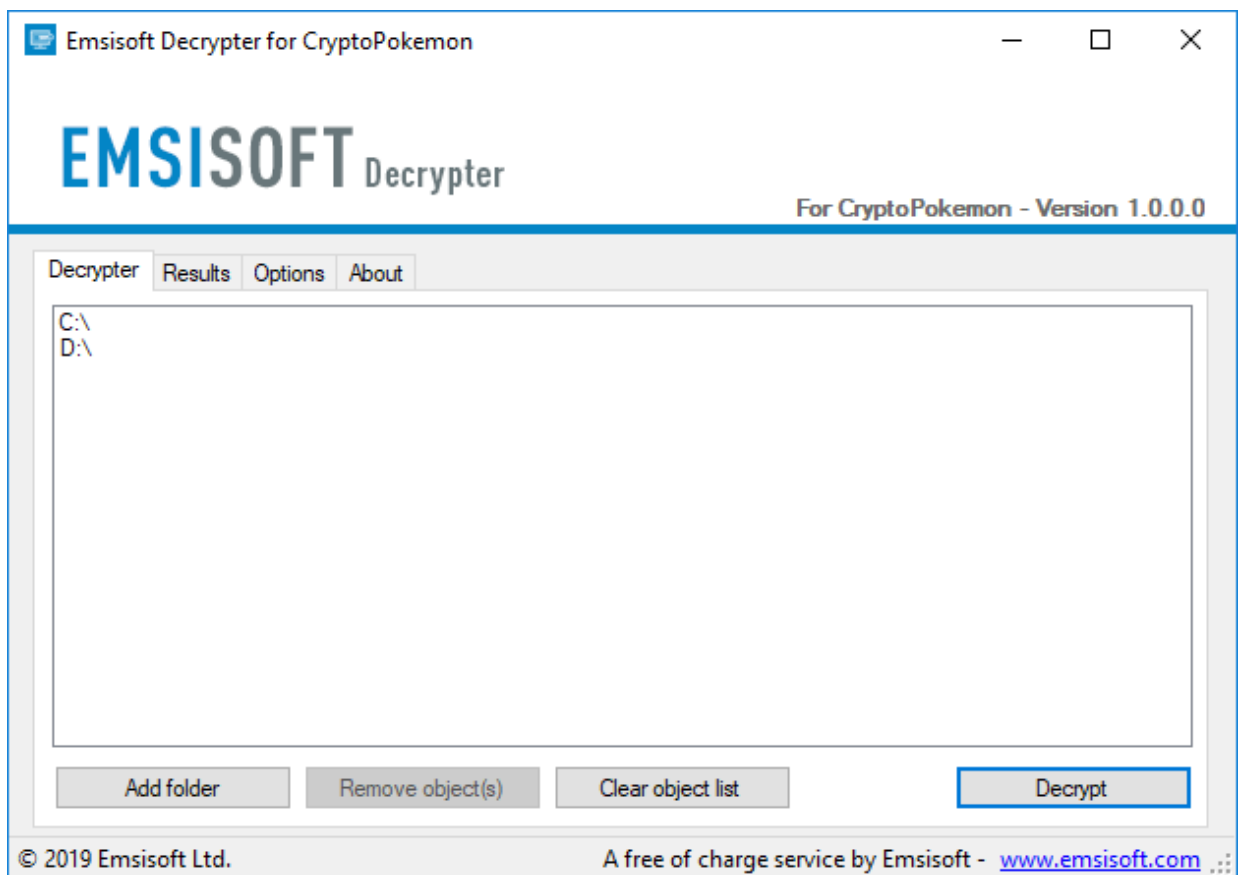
Emsisoft Decrypter for CryptoPokemon

EMSISOFT Decrypter

For CryptoPokemon - Version 1.0.0.0

Decrypter Results Options About

C:\
D:\

Add folder Remove object(s) Clear object list Decrypt

© 2019 Emsisoft Ltd. A free of charge service by Emsisoft - www.emsisoft.com